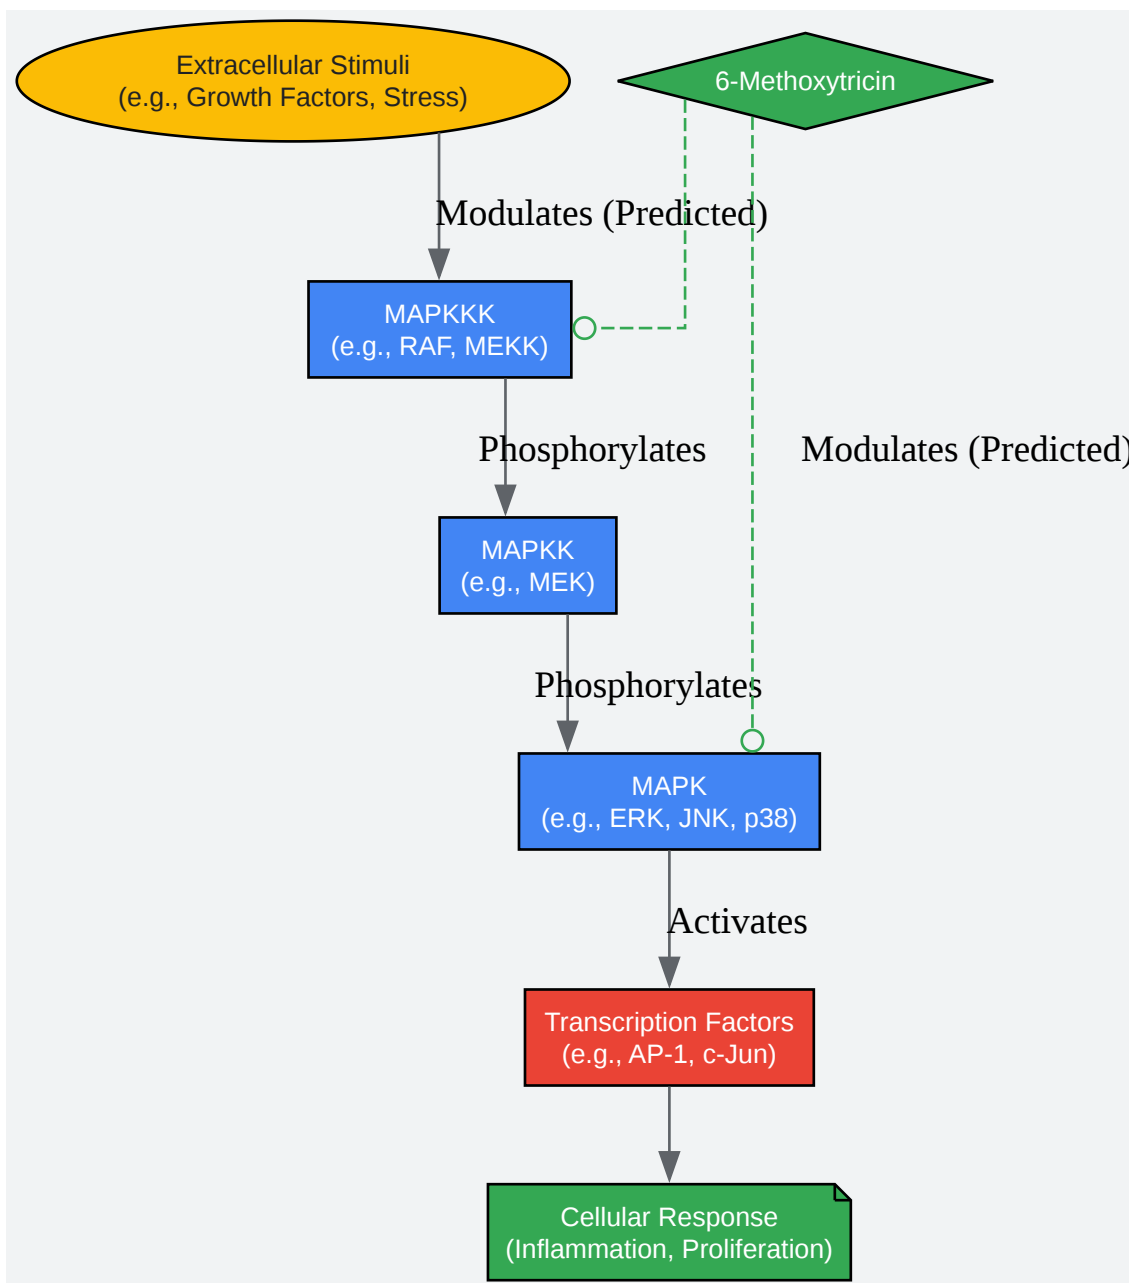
Extracellular Stimuli
(e.g., Growth Factors, Stress)

6-Methoxytricin

Modulates (Predicted)

MAPKKK
(e.g., RAF, MEKK)

Phosphorylates

Modulates (Predicted)

MAPKK
(e.g., MEK)

Phosphorylates

MAPK
(e.g., ERK, JNK, p38)

Activates

Transcription Factors
(e.g., AP-1, c-Jun)

Cellular Response
(Inflammation, Proliferation)